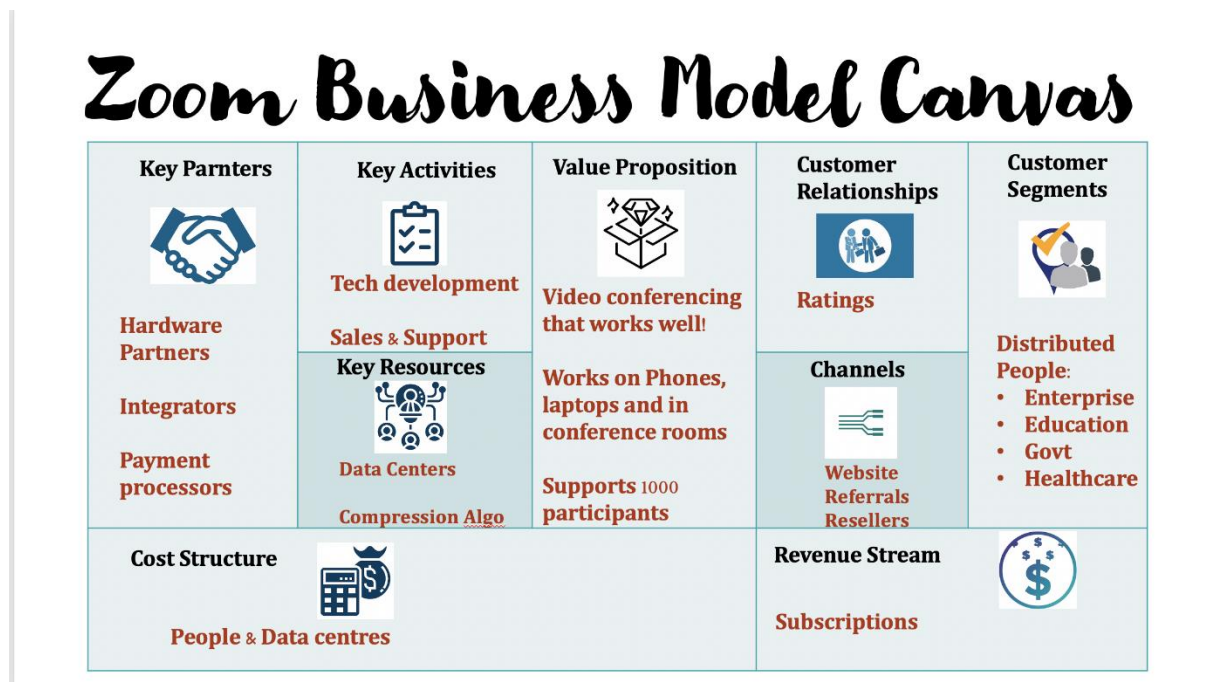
Zoom Business Model Canvas

Key Parnters

Hardware Partners

Integrators

Payment processors

Key Activities

Tech development

Sales & Support

Key Resources

Data Centers

Compression Algo

Value Proposition

Video conferencing that works well!

Works on Phones, laptops and in conference rooms

Supports 1000 participants

Customer Relationships

Ratings

Channels

Website
Referrals
Resellers

Customer Segments

Distributed People:
- Enterprise
- Education
- Govt
- Healthcare

Cost Structure

People & Data centres

Revenue Stream

Subscriptions